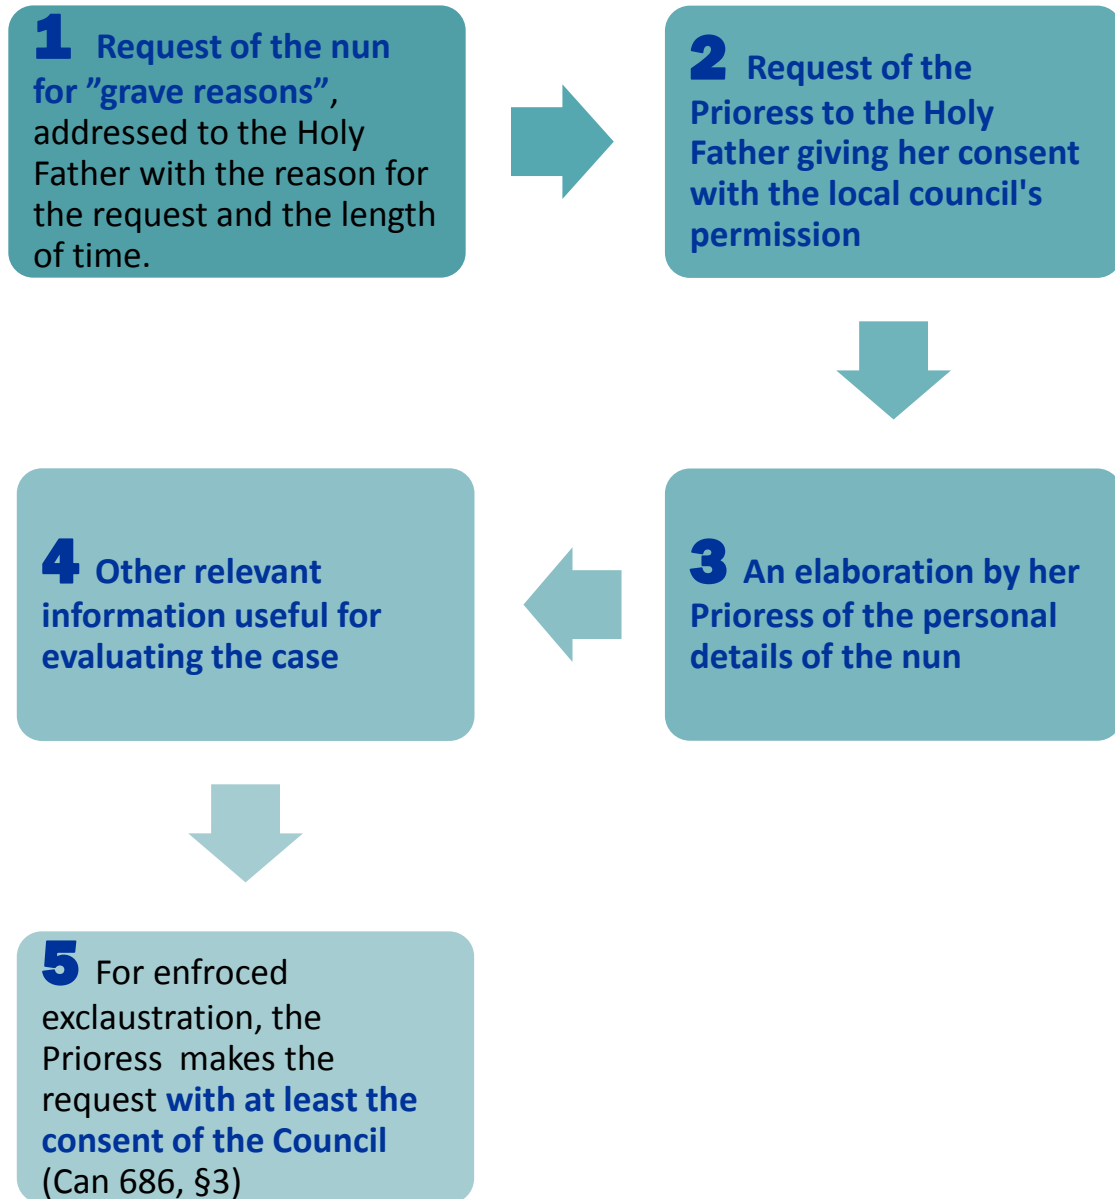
1 Request of the nun for ”grave reasons”, addressed to the Holy Father with the reason for the request and the length of time.

2 Request of the Prioress to the Holy Father giving her consent with the local council's permission

3 An elaboration by her Prioress of the personal details of the nun

4 Other relevant information useful for evaluating the case

5 For enfroced exclaustration, the Prioress makes the request with at least the consent of the Council (Can 686, §3)